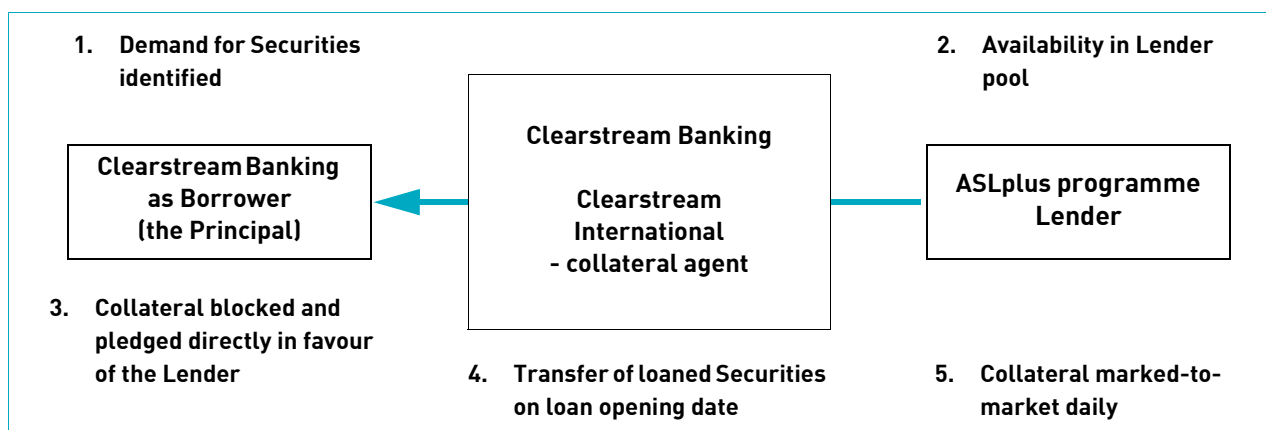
1. Demand for Securities identified

2. Availability in Lender pool

Clearstream Banking as Borrower (the Principal)

Clearstream Banking

Clearstream International - collateral agent

ASLplus programme Lender

3. Collateral blocked and pledged directly in favour of the Lender

4. Transfer of loaned Securities on loan opening date

5. Collateral marked-to-market daily